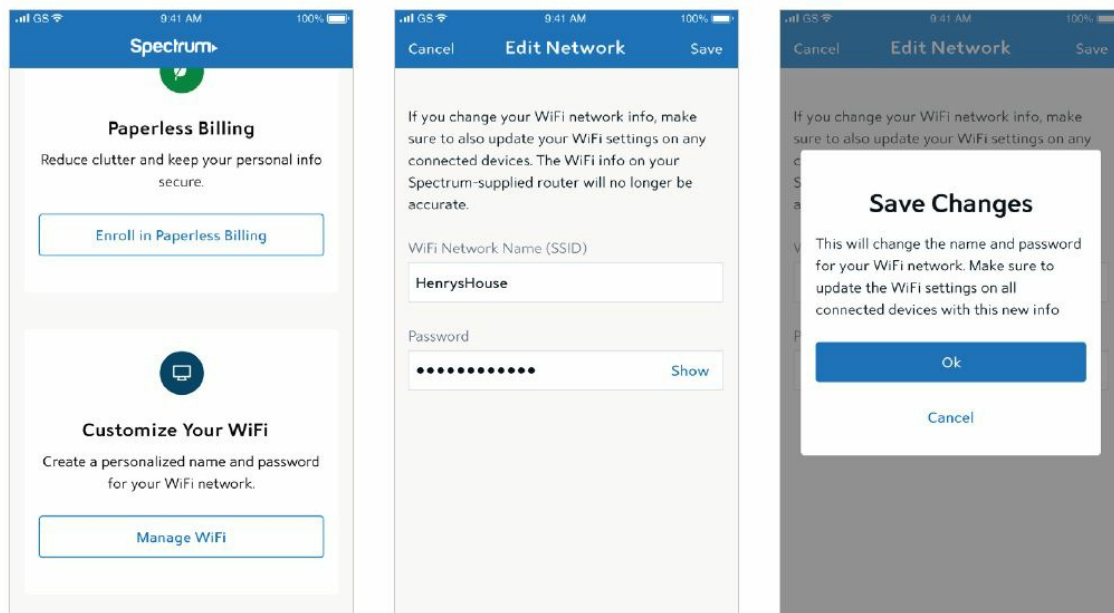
GS 9:41 AM 100%

Spectrum

Paperless Billing

Reduce clutter and keep your personal info secure.

Enroll in Paperless Billing

Customize Your WiFi

Create a personalized name and password for your WiFi network.

Manage WiFi

GS 9:41 AM 100%

Cancel Edit Network Save

If you change your WiFi network info, make sure to also update your WiFi settings on any connected devices. The WiFi info on your Spectrum-supplied router will no longer be accurate.

WiFi Network Name (SSID)

HenrysHouse

Password

•••••••••••• Show

GS 9:41 AM 100%

Cancel Edit Network Save

If you change your WiFi network info, make sure to also update your WiFi settings on any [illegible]

Save Changes

This will change the name and password for your WiFi network. Make sure to update the WiFi settings on all connected devices with this new info

Ok

Cancel